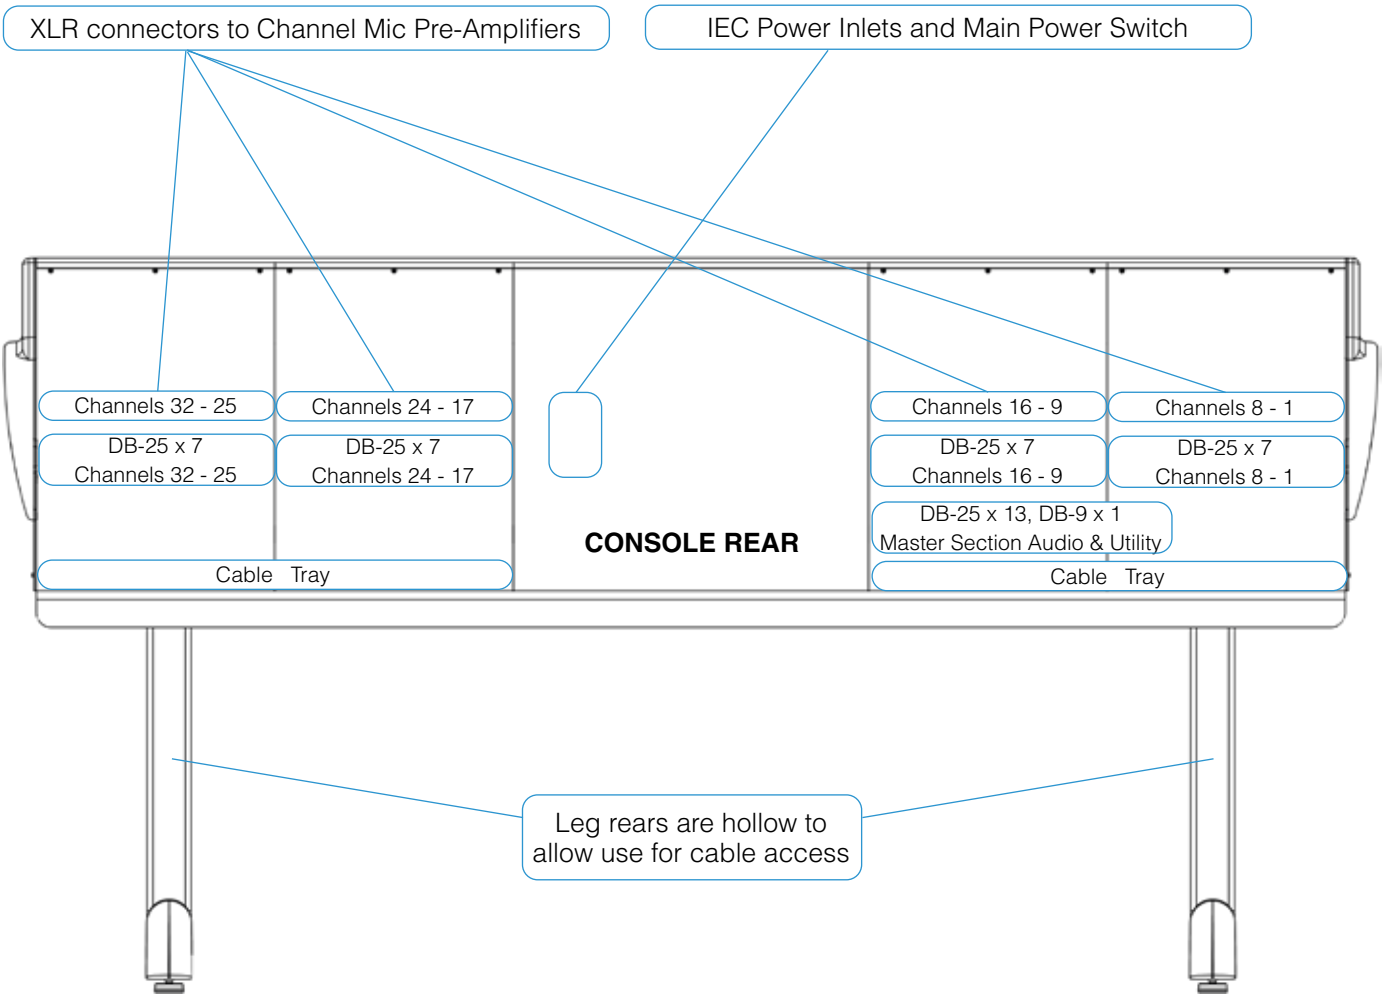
XLR connectors to Channel Mic Pre-Amplifiers

IEC Power Inlets and Main Power Switch

Channels 32 - 25

DB-25 x 7
Channels 32 - 25

Channels 24 - 17

DB-25 x 7
Channels 24 - 17

Channels 16 - 9

DB-25 x 7
Channels 16 - 9

Channels 8 - 1

DB-25 x 7
Channels 8 - 1

DB-25 x 13, DB-9 x 1
Master Section Audio & Utility

CONSOLE REAR

Cable Tray

Cable Tray

Leg rears are hollow to allow use for cable access